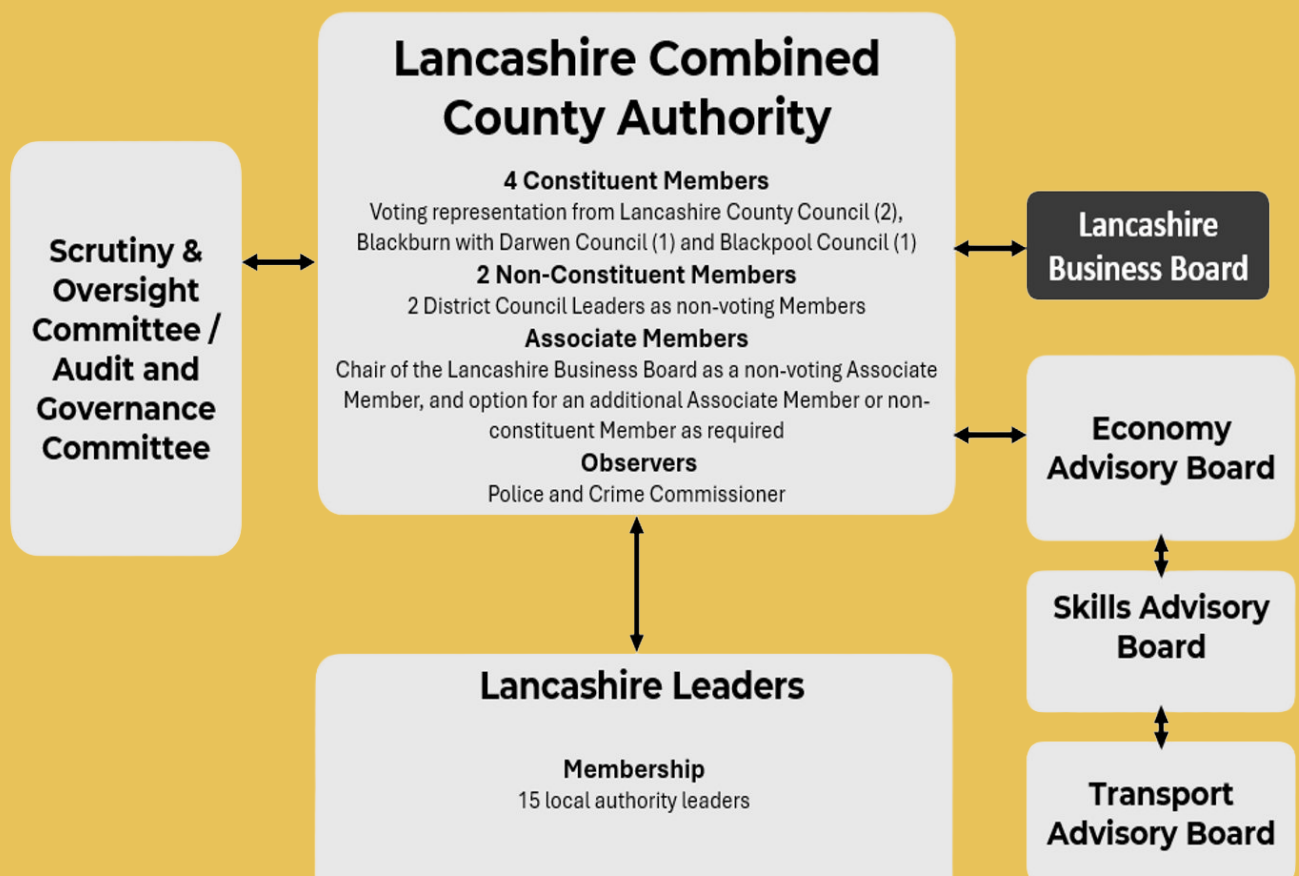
Lancashire Combined County Authority

4 Constituent Members
Voting representation from Lancashire County Council (2), Blackburn with Darwen Council (1) and Blackpool Council (1)

2 Non-Constituent Members
2 District Council Leaders as non-voting Members

Associate Members
Chair of the Lancashire Business Board as a non-voting Associate Member, and option for an additional Associate Member or non-constituent Member as required

Observers
Police and Crime Commissioner

Scrutiny & Oversight Committee / Audit and Governance Committee

Lancashire Business Board

Economy Advisory Board

Skills Advisory Board

Transport Advisory Board

Lancashire Leaders

Membership
15 local authority leaders